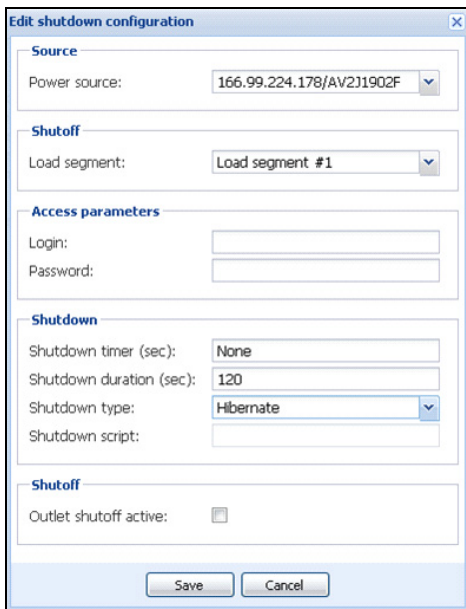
Edit shutdown configuration

Source

Power source: 166.99.224.178/AV2J1902F

Shutoff

Load segment: Load segment #1

Access parameters

Login:

Password:

Shutdown

Shutdown timer (sec): None

Shutdown duration (sec): 120

Shutdown type: Hibernate

Shutdown script:

Shutoff

Outlet shutoff active:

Save Cancel